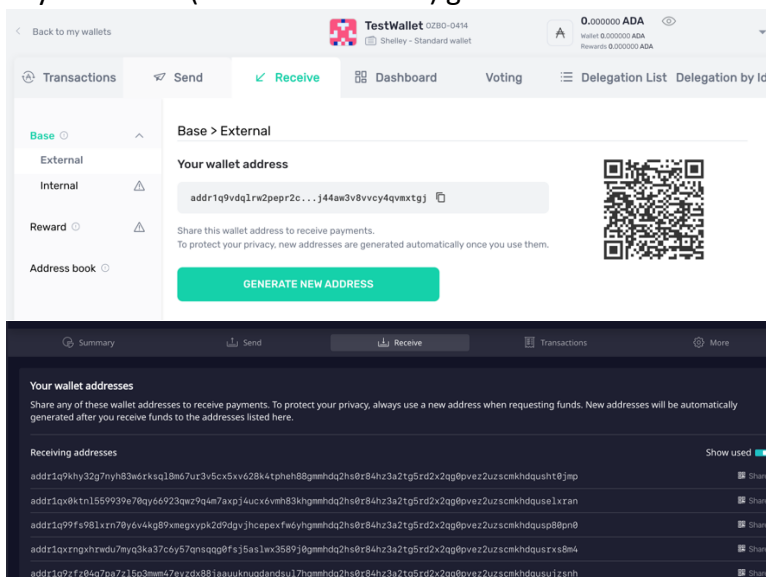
< Back to my wallets

TestWallet OZBO-0414
Shelley - Standard wallet

0.000000 ADA
Wallet 0.000000 ADA
Rewards 0.000000 ADA

Transactions Send Receive Dashboard Voting Delegation List Delegation by Id

Base
External
Internal
Reward
Address book

Base > External

Your wallet address

addr1q9vdqlrw2pepr2c...j44aw3v8vvcy4qvmxtgj

Share this wallet address to receive payments.
To protect your privacy, new addresses are generated automatically once you use them.

GENERATE NEW ADDRESS

Summary Send Receive Transactions More

Your wallet addresses

Share any of these wallet addresses to receive payments. To protect your privacy, always use a new address when requesting funds. New addresses will be automatically generated after you receive funds to the addresses listed here.

Receiving addresses

Show used

addr1q9khy32g7nyh83w6rksql8m67ur3v5cx5xv628k4tpheh88gmmhdq2hs0r84hz3a2tg5rd2x2qg0pvez2uzscmkhdqusht0jmp

addr1qx0ktnl559939e70qy66923qwz9q4m7axpj4ucx6vmh83khgmmhdq2hs0r84hz3a2tg5rd2x2qg0pvez2uzscmkhdquselxran

addr1q99fs981xrn70y6v4kg89xmegxypk2d9dgvjhcepexfw6yhgmmhdq2hs0r84hz3a2tg5rd2x2qg0pvez2uzscmkhdqusp80pn0

addr1qxrngxhrwdu7myq3ka37c6y57qnsqqg0fsj5aslwx3589j0gmmhdq2hs0r84hz3a2tg5rd2x2qg0pvez2uzscmkhdqusrxs8m4

addr1q9zfz04q7pa7z15p3mwm47eyzdx88jaauuknuqdandsul7hgmmhdq2hs0r84hz3a2tg5rd2x2qg0pvez2uzscmkhdqusuizsnh

Share
Share
Share
Share
Share